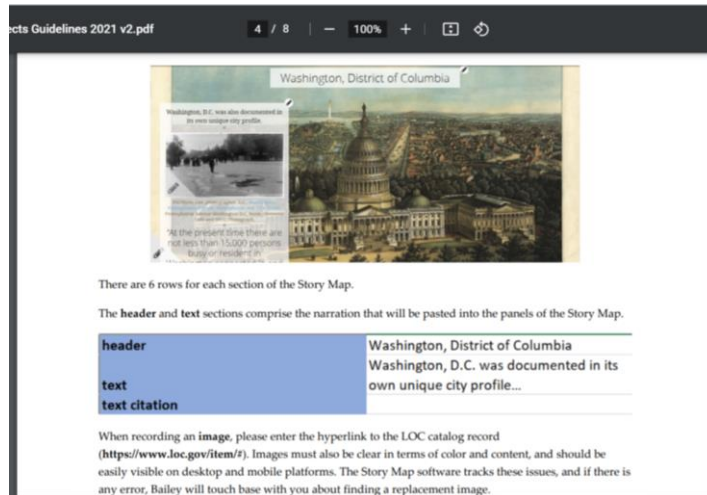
cts Guidelines 2021 v2.pdf 4 / 8 | — 100% +

Washington, District of Columbia

Washington, D.C. was also documented in its own unique city profile.

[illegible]

"At the present time there are not less than 15,000 persons busy or resident in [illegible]

There are 6 rows for each section of the Story Map.

The **header** and **text** sections comprise the narration that will be pasted into the panels of the Story Map.

| | |
|---|---|
| header | Washington, District of Columbia |
| text | Washington, D.C. was documented in its own unique city profile... |
| text citation | |

When recording an **image**, please enter the hyperlink to the LOC catalog record (**https://www.loc.gov/item/#**). Images must also be clear in terms of color and content, and should be easily visible on desktop and mobile platforms. The Story Map software tracks these issues, and if there is any error, Bailey will touch base with you about finding a replacement image.